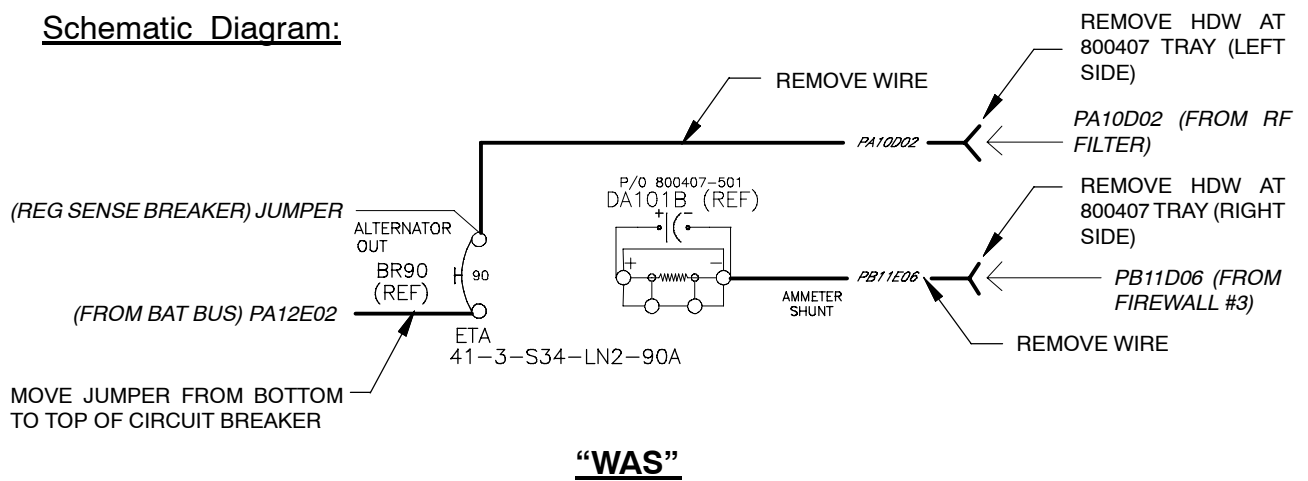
Schematic Diagram:

REMOVE HDW AT 800407 TRAY (LEFT SIDE)

REMOVE WIRE

PA10D02

PA10D02 (FROM RF FILTER)

P/O 800407-501
DA101B (REF)

REMOVE HDW AT 800407 TRAY (RIGHT SIDE)

(REG SENSE BREAKER) JUMPER

ALTERNATOR OUT

90

BR90
(REF)

PB11E06

PB11D06 (FROM FIREWALL #3)

AMMETER SHUNT

(FROM BAT BUS) PA12E02

ETA
41-3-S34-LN2-90A

REMOVE WIRE

MOVE JUMPER FROM BOTTOM TO TOP OF CIRCUIT BREAKER

"WAS"